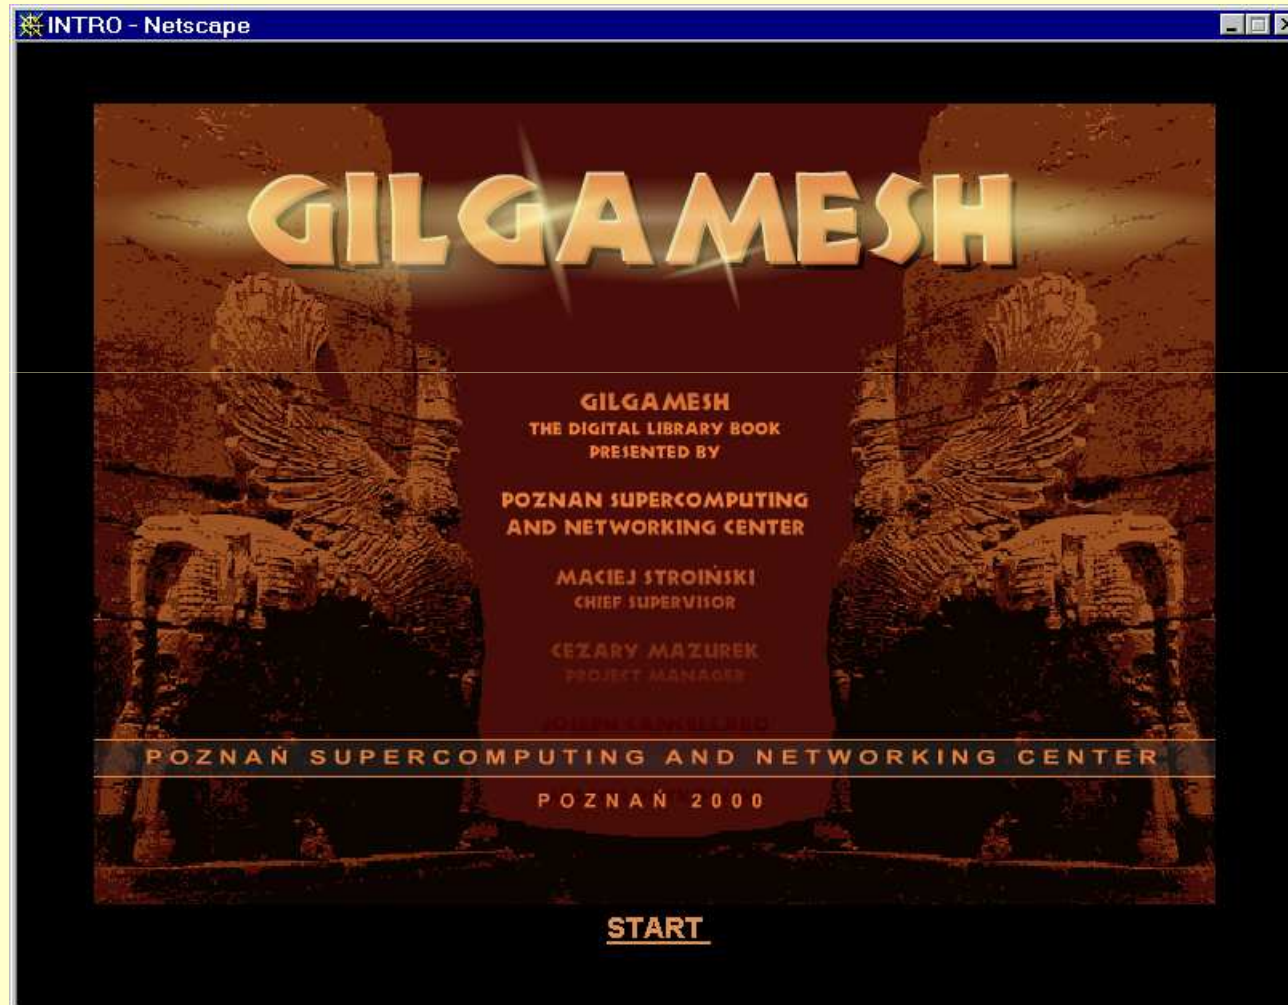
INTRO - Netscape

GILGAMESH

GILGAMESH
THE DIGITAL LIBRARY BOOK
PRESENTED BY

POZNAN SUPERCOMPUTING AND NETWORKING CENTER

MACIEJ STROIŃSKI
CHIEF SUPERVISOR

CEZARY MAZUREK
PROJECT MANAGER

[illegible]

POZNAŃ SUPERCOMPUTING AND NETWORKING CENTER

POZNAŃ 2000

START